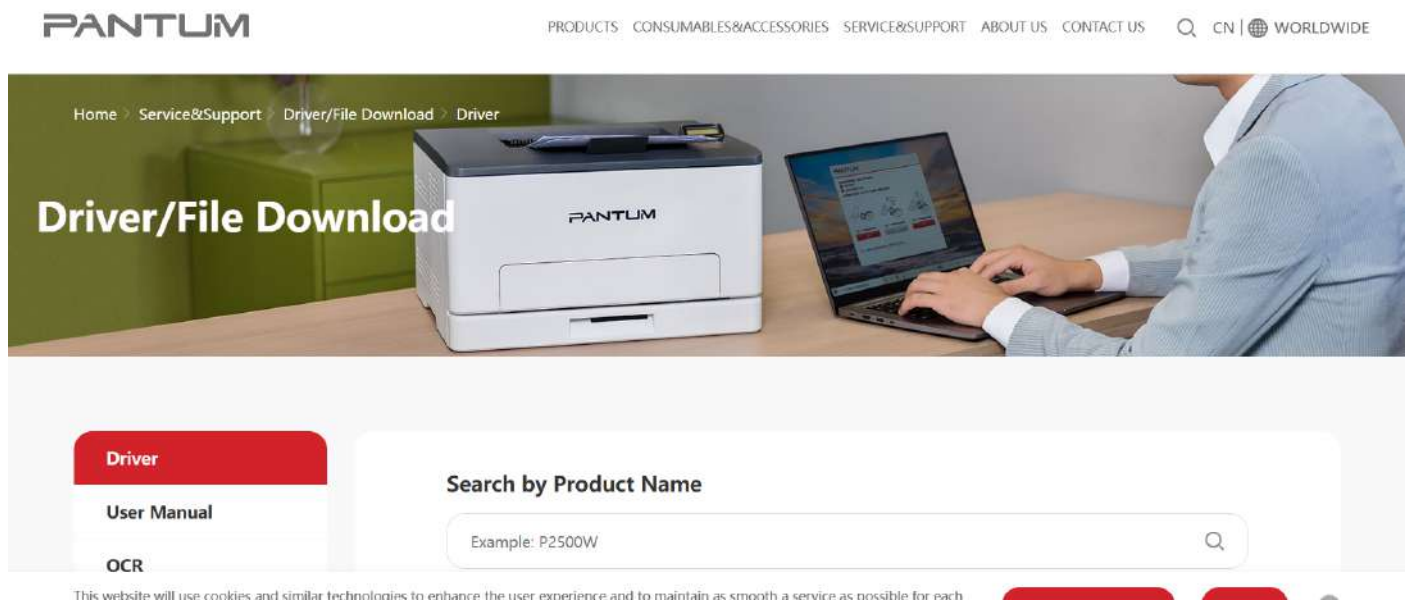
PANTUM

PRODUCTS CONSUMABLES&ACCESSORIES SERVICE&SUPPORT ABOUT US CONTACT US CN | WORLDWIDE

Home > Service&Support > Driver/File Download > Driver

Driver/File Download

PANTUM

Driver

User Manual

OCR

Search by Product Name

Example: P2500W

This website will use cookies and similar technologies to enhance the user experience and to maintain as smooth a service as possible for each